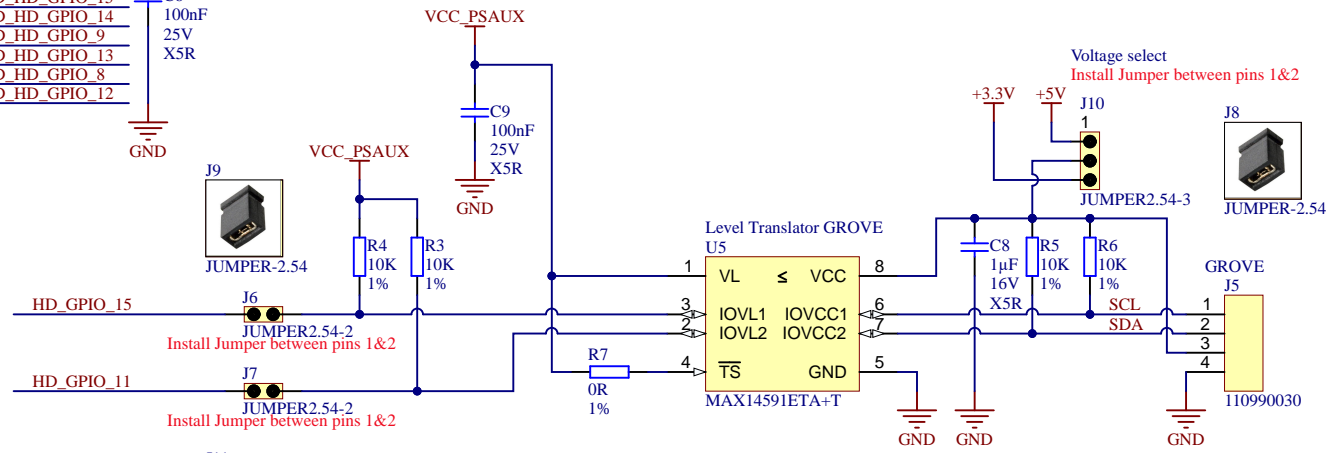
D_HD_GPIO_14
D_HD_GPIO_9
D_HD_GPIO_13
D_HD_GPIO_8
D_HD_GPIO_12

100nF
25V
X5R

GND

VCC_PSAUX

C9
100nF
25V
X5R

GND

Voltage select
Install Jumper between pins 1&2

+3.3V
+5V
J10
1

JUMPER2.54-3

J8

JUMPER-2.54

J9

JUMPER-2.54

VCC_PSAUX

R4
10K
1%

R3
10K
1%

Level Translator GROVE
U5

1 VL ≤ VCC 8
3 IOVL1 IOVCC1 6
2 IOVL2 IOVCC2 7
4 $\overline{TS}$ GND 5

MAX14591ETA+T

C8
1µF
16V
X5R

R5
10K
1%

R6
10K
1%

GROVE
J5

SCL
SDA

1
2
3
4

110990030

HD_GPIO_15

J6
JUMPER2.54-2
Install Jumper between pins 1&2

R7
0R
1%

HD_GPIO_11

J7
JUMPER2.54-2
Install Jumper between pins 1&2

GND
GND
GND